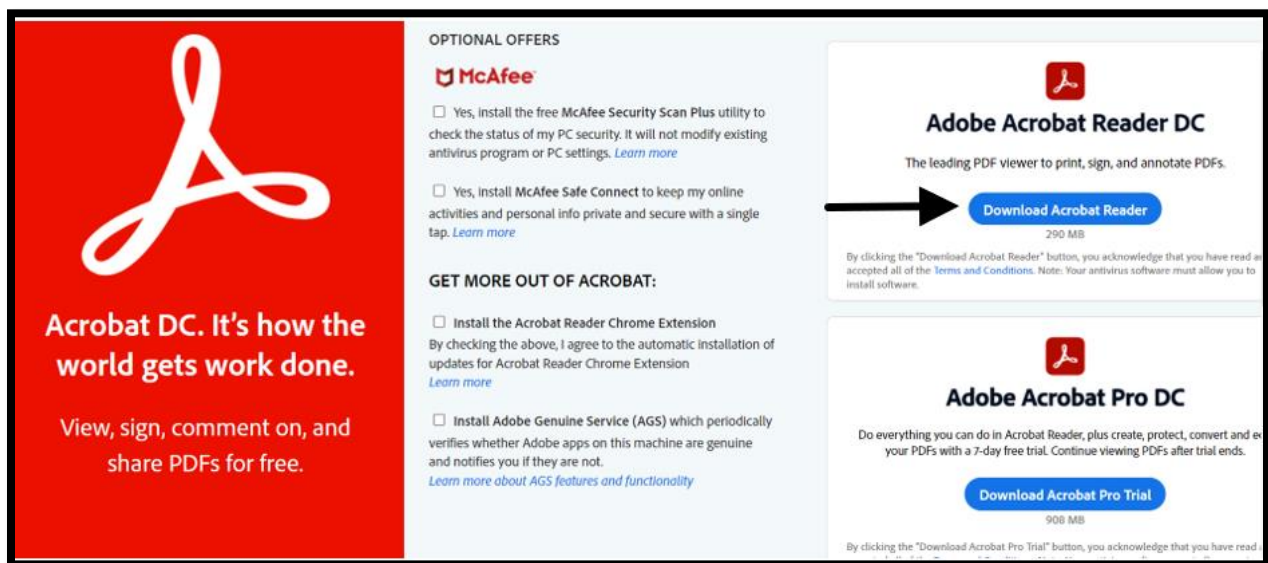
Acrobat DC. It's how the world gets work done.

View, sign, comment on, and share PDFs for free.

OPTIONAL OFFERS

McAfee

☐ Yes, install the free McAfee Security Scan Plus utility to check the status of my PC security. It will not modify existing antivirus program or PC settings. Learn more

☐ Yes, install McAfee Safe Connect to keep my online activities and personal info private and secure with a single tap. Learn more

GET MORE OUT OF ACROBAT:

☐ Install the Acrobat Reader Chrome Extension
By checking the above, I agree to the automatic installation of updates for Acrobat Reader Chrome Extension
Learn more

☐ Install Adobe Genuine Service (AGS) which periodically verifies whether Adobe apps on this machine are genuine and notifies you if they are not.
Learn more about AGS features and functionality

Adobe Acrobat Reader DC

The leading PDF viewer to print, sign, and annotate PDFs.

Download Acrobat Reader

290 MB

By clicking the "Download Acrobat Reader" button, you acknowledge that you have read a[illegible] accepted all of the Terms and Conditions. Note: Your antivirus software must allow you to install software.

Adobe Acrobat Pro DC

Do everything you can do in Acrobat Reader, plus create, protect, convert and e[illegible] your PDFs with a 7-day free trial. Continue viewing PDFs after trial ends.

Download Acrobat Pro Trial

908 MB

By clicking the "Download Acrobat Pro Trial" button, you acknowledge that you have read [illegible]